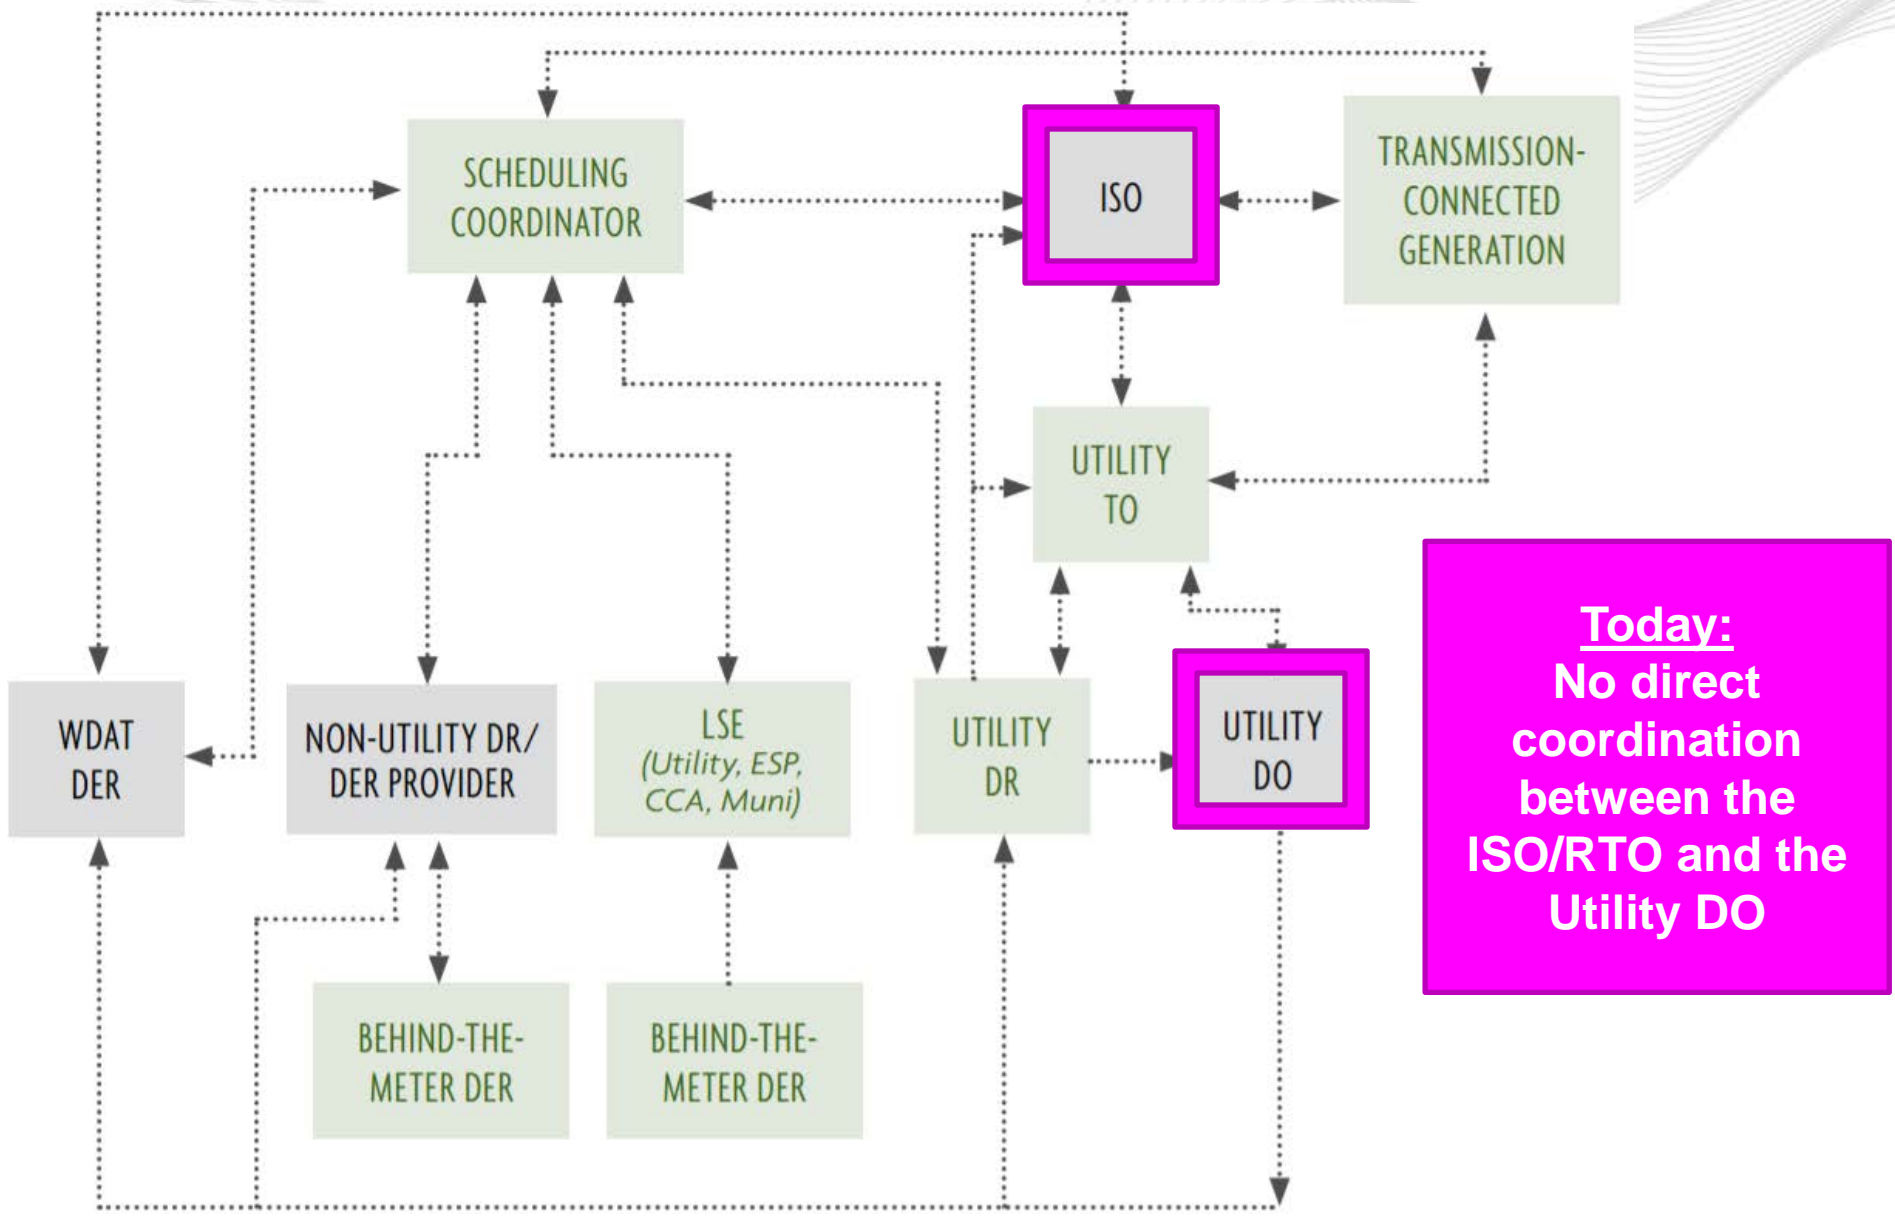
SCHEDULING COORDINATOR

ISO

TRANSMISSION-CONNECTED GENERATION

UTILITY TO

WDAT DER

NON-UTILITY DR/ DER PROVIDER

LSE (Utility, ESP, CCA, Muni)

UTILITY DR

UTILITY DO

Today:
No direct coordination between the ISO/RTO and the Utility DO

BEHIND-THE-METER DER

BEHIND-THE-METER DER